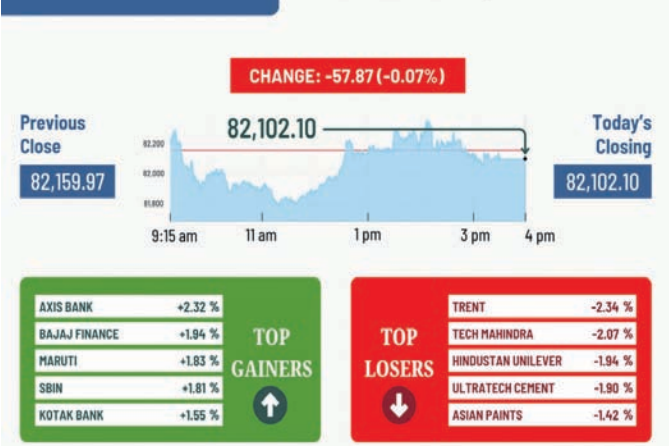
CHANGE: -57.87 (-0.07%)

Previous Close
82,159.97

82,102.10

82,200
82,000
81,800

9:15 am
11 am
1 pm
3 pm
4 pm

Today's Closing
82,102.10

| AXIS BANK | +2.32 % |
|---|---|
| BAJAJ FINANCE | +1.94 % |
| MARUTI | +1.83 % |
| SBIN | +1.81 % |
| KOTAK BANK | +1.55 % |

TOP GAINERS

TOP LOSERS

| TRENT | -2.34 % |
|---|---|
| TECH MAHINDRA | -2.07 % |
| HINDUSTAN UNILEVER | -1.94 % |
| ULTRATECH CEMENT | -1.90 % |
| ASIAN PAINTS | -1.42 % |